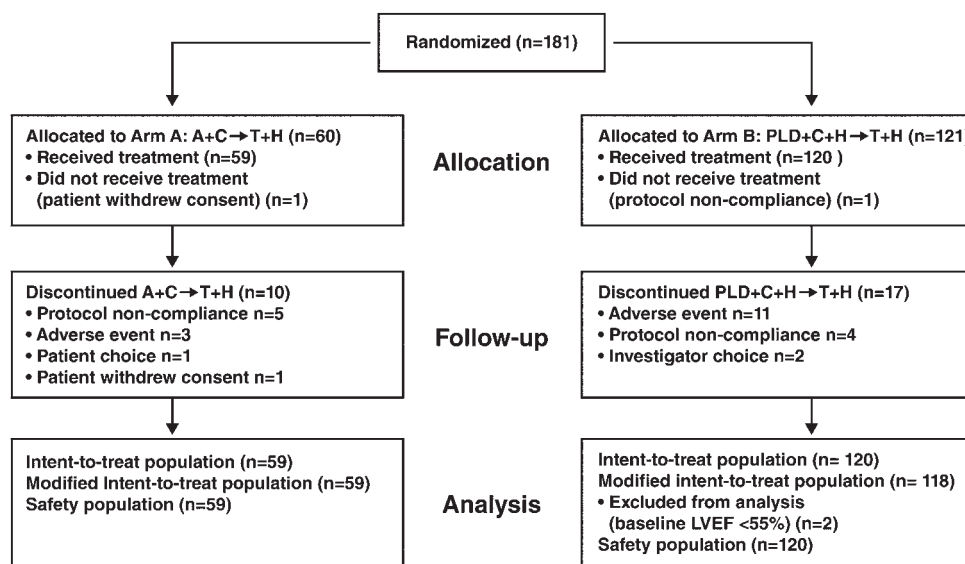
Randomized (n=181)

Allocated to Arm A: A+C → T+H (n=60)
• Received treatment (n=59)
• Did not receive treatment (patient withdrew consent) (n=1)

Allocation

Allocated to Arm B: PLD+C+H → T+H (n=121
• Received treatment (n=120 )
• Did not receive treatment (protocol non-compliance) (n=1)

Discontinued A+C → T+H (n=10)
• Protocol non-compliance n=5
• Adverse event n=3
• Patient choice n=1
• Patient withdrew consent n=1

Follow-up

Discontinued PLD+C+H → T+H (n=17)
• Adverse event n=11
• Protocol non-compliance n=4
• Investigator choice n=2

Intent-to-treat population (n=59)
Modified Intent-to-treat population (n=59)
Safety population (n=59)

Analysis

Intent-to-treat population (n= 120)
Modified intent-to-treat population (n= 118)
• Excluded from analysis (baseline LVEF <55%) (n=2)
Safety population (n=120)